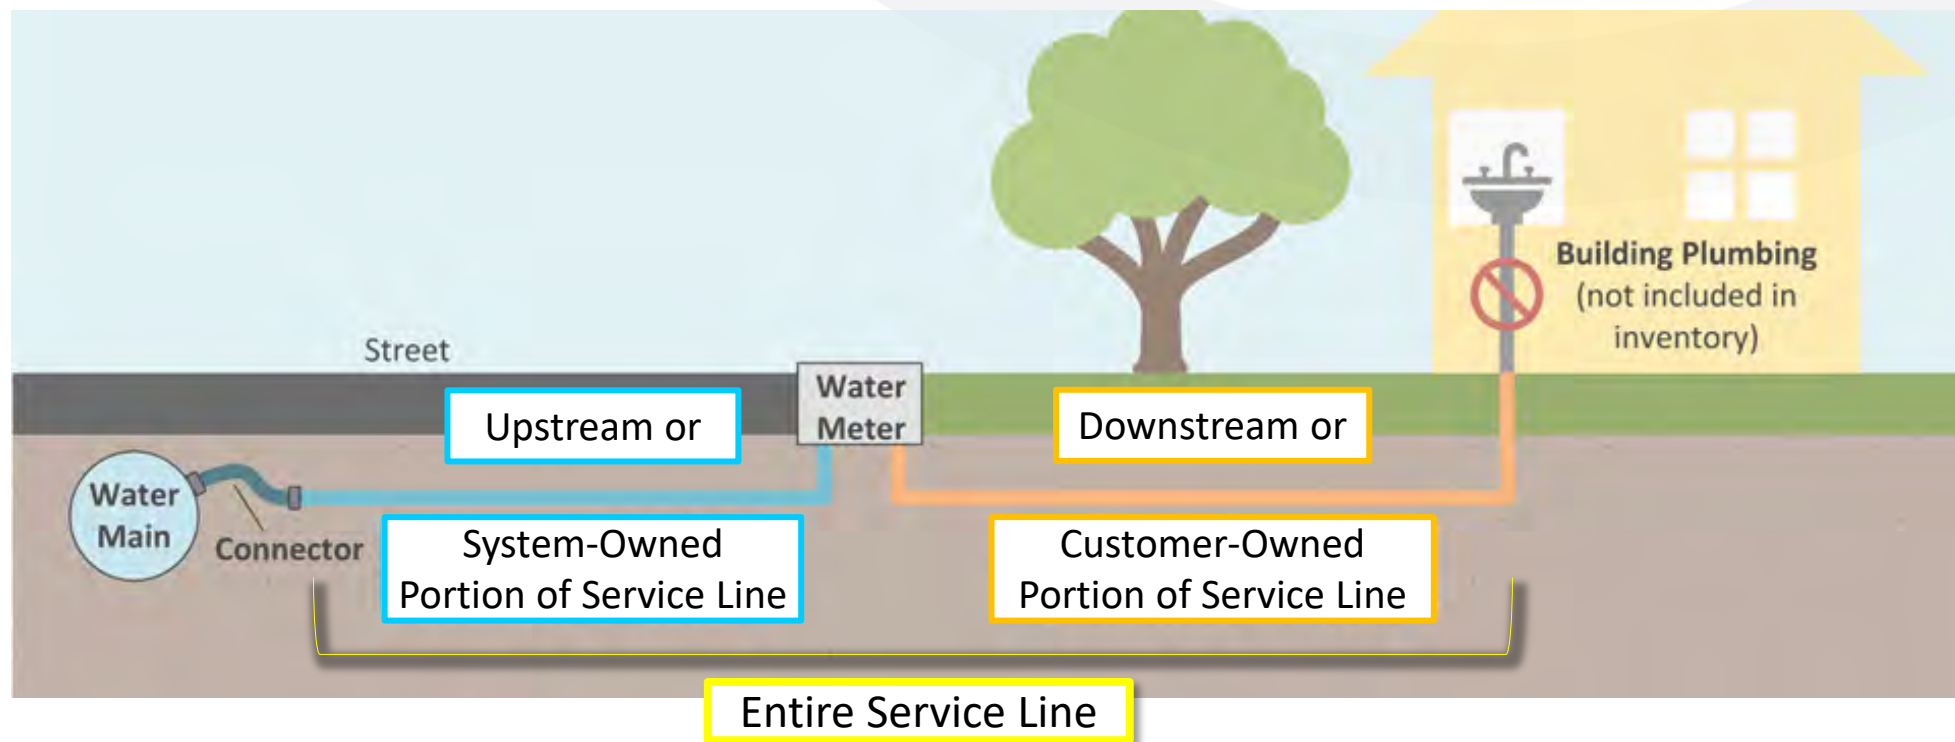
Building Plumbing (not included in inventory)

Street

Water Meter

Upstream or

Downstream or

Water Main

Connector

System-Owned Portion of Service Line

Customer-Owned Portion of Service Line

Entire Service Line